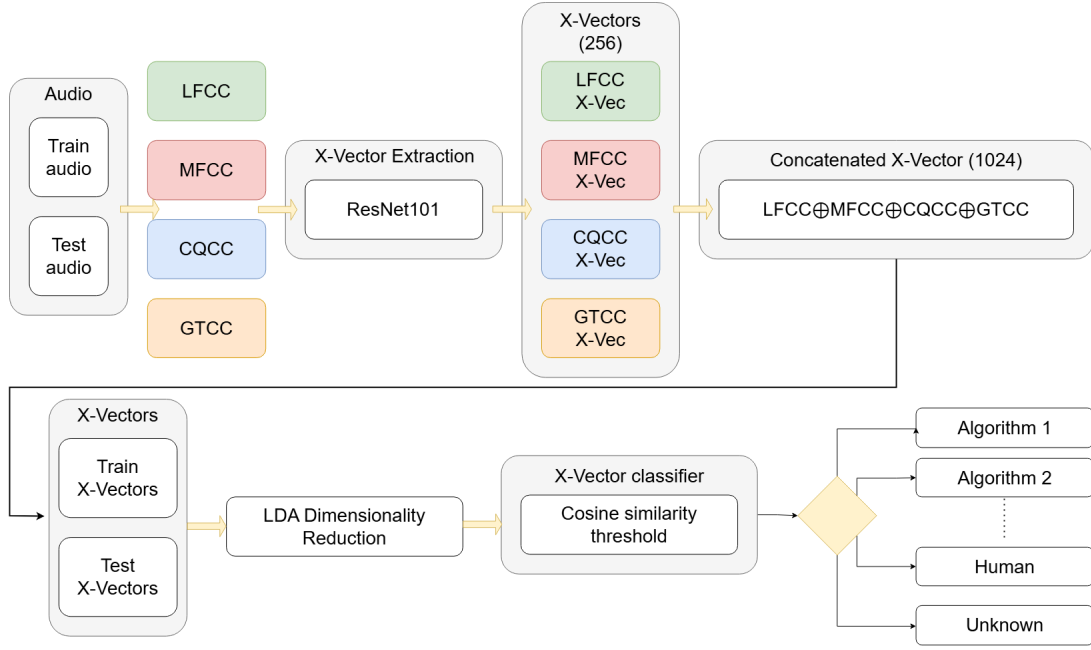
Audio

Train audio

Test audio

LFCC

MFCC

CQCC

GTCC

X-Vector Extraction

ResNet101

X-Vectors (256)

LFCC X-Vec

MFCC X-Vec

CQCC X-Vec

GTCC X-Vec

Concatenated X-Vector (1024)

LFCC$\oplus$MFCC$\oplus$CQCC$\oplus$GTCC

X-Vectors

Train X-Vectors

Test X-Vectors

LDA Dimensionality Reduction

X-Vector classifier

Cosine similarity threshold

Algorithm 1

Algorithm 2

Human

Unknown